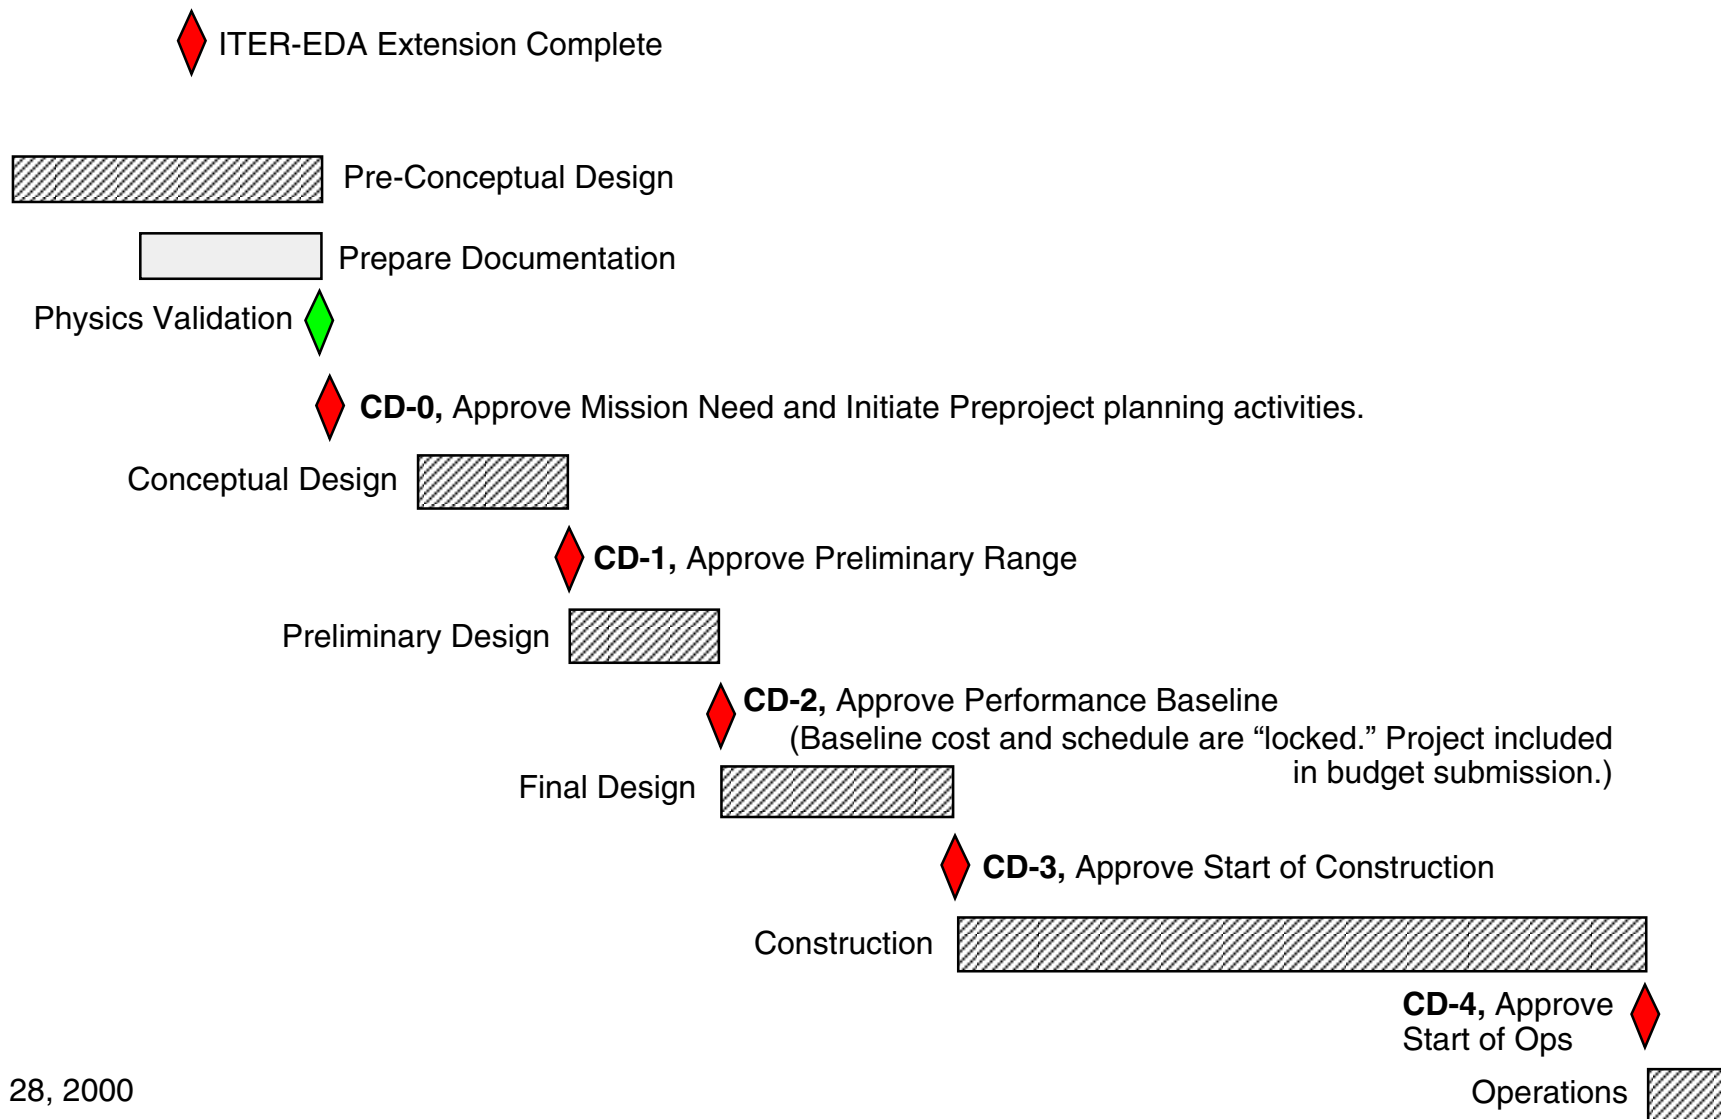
ITER-EDA Extension Complete

Pre-Conceptual Design

Prepare Documentation

Physics Validation

**CD-0,** Approve Mission Need and Initiate Preproject planning activities.

Conceptual Design

**CD-1,** Approve Preliminary Range

Preliminary Design

**CD-2,** Approve Performance Baseline
(Baseline cost and schedule are “locked.” Project included in budget submission.)

Final Design

**CD-3,** Approve Start of Construction

Construction

**CD-4,** Approve Start of Ops

28, 2000

Operations